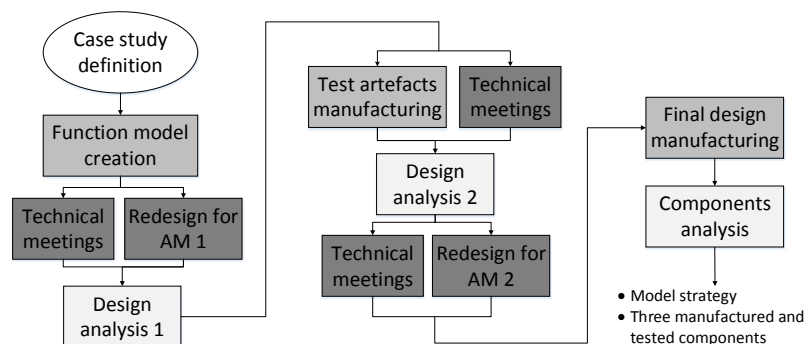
Case study definition

Function model creation

Technical meetings

Redesign for AM 1

Design analysis 1

Test artefacts manufacturing

Technical meetings

Design analysis 2

Technical meetings

Redesign for AM 2

Final design manufacturing

Components analysis

• Model strategy
• Three manufactured and tested components